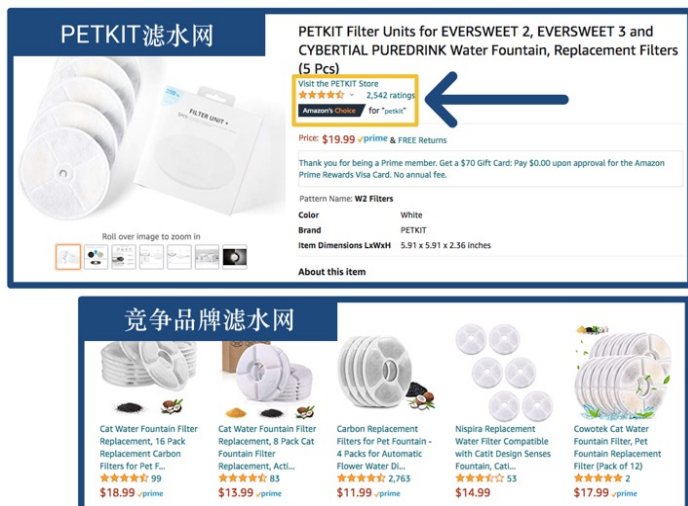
PETKIT滤水网

PETKIT Filter Units for EVERSWEET 2, EVERSWEET 3 and CYBERTIAL PUREDRINK Water Fountain, Replacement Filters (5 Pcs)

Visit the PETKIT Store

2,542 ratings

Amazon's Choice for "petkit"

Price: $19.99 prime & FREE Returns

Thank you for being a Prime member. Get a $70 Gift Card: Pay $0.00 upon approval for the Amazon Prime Rewards Visa Card. No annual fee.

Pattern Name: W2 Filters

| Color | White |
|---|---|
| Brand | PETKIT |
| Item Dimensions LxWxH | 5.91 x 5.91 x 2.36 inches |

About this item

FILTER UNIT

Roll over image to zoom in

竞争品牌滤水网

Cat Water Fountain Filter Replacement, 16 Pack Replacement Carbon Filters for Pet F...
99
$18.99 prime

Cat Water Fountain Filter Replacement, 8 Pack Cat Fountain Filter Replacement, Acti...
83
$13.99 prime

Carbon Replacement Filters for Pet Fountain - 4 Packs for Automatic Flower Water Di...
2,763
$11.99 prime

Nispira Replacement Water Filter Compatible with Catit Design Senses Fountain, Cati...
53
$14.99

Cowotek Cat Water Fountain Filter, Pet Fountain Replacement Filter (Pack of 12)
2
$17.99 prime